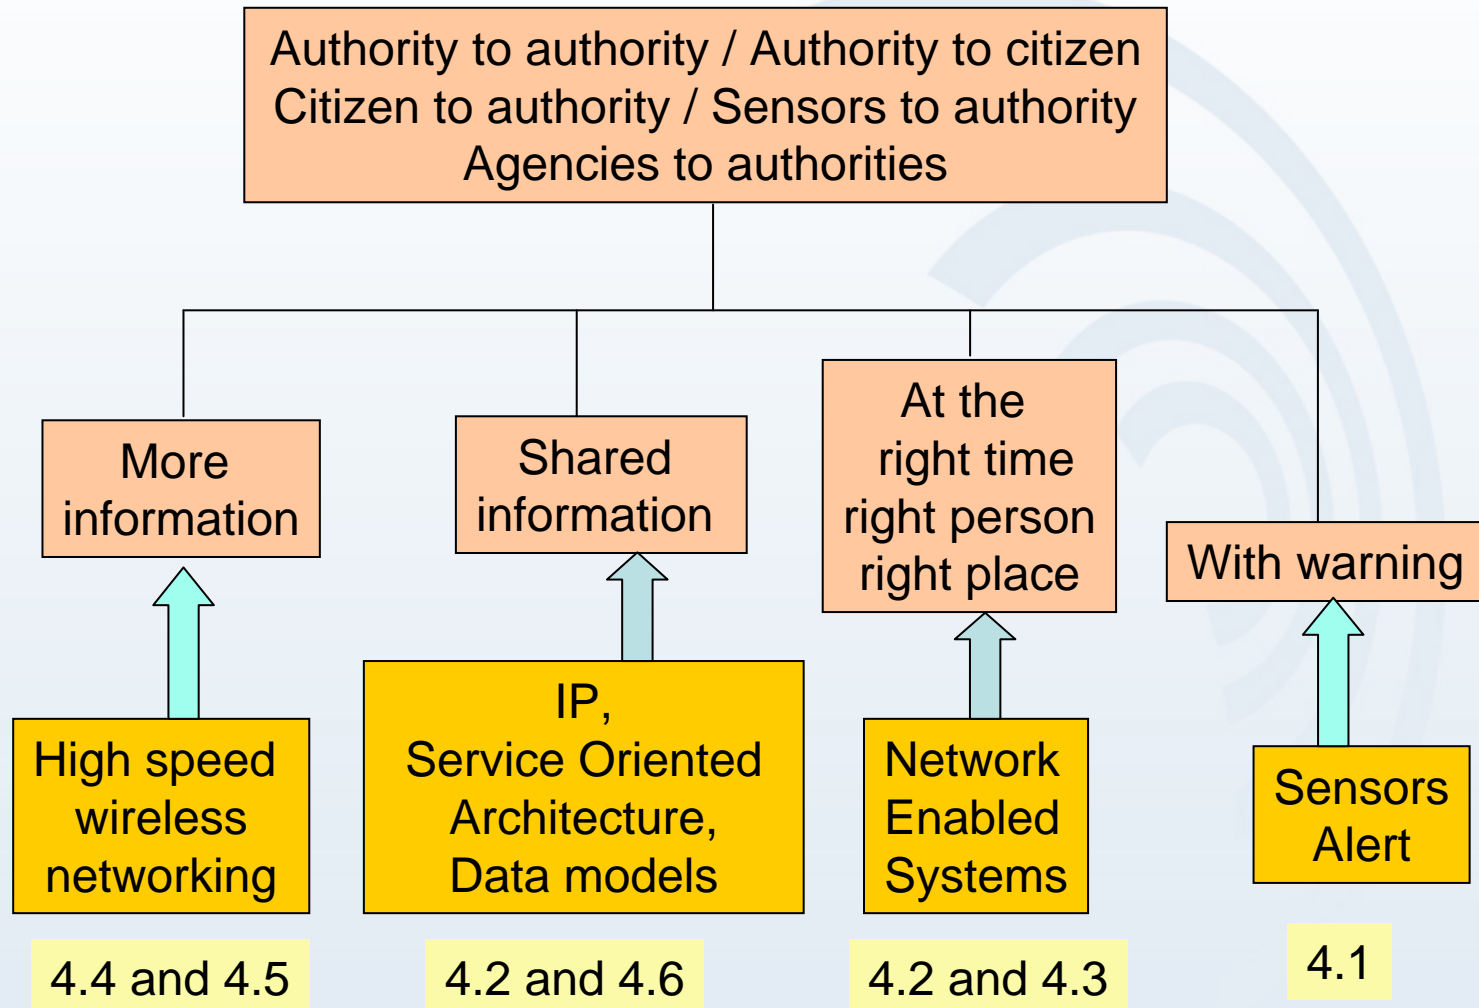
Authority to authority / Authority to citizen
Citizen to authority / Sensors to authority
Agencies to authorities

More information

Shared information

At the right time right person right place

With warning

High speed wireless networking

IP, Service Oriented Architecture, Data models

Network Enabled Systems

Sensors Alert

4.4 and 4.5

4.2 and 4.6

4.2 and 4.3

4.1